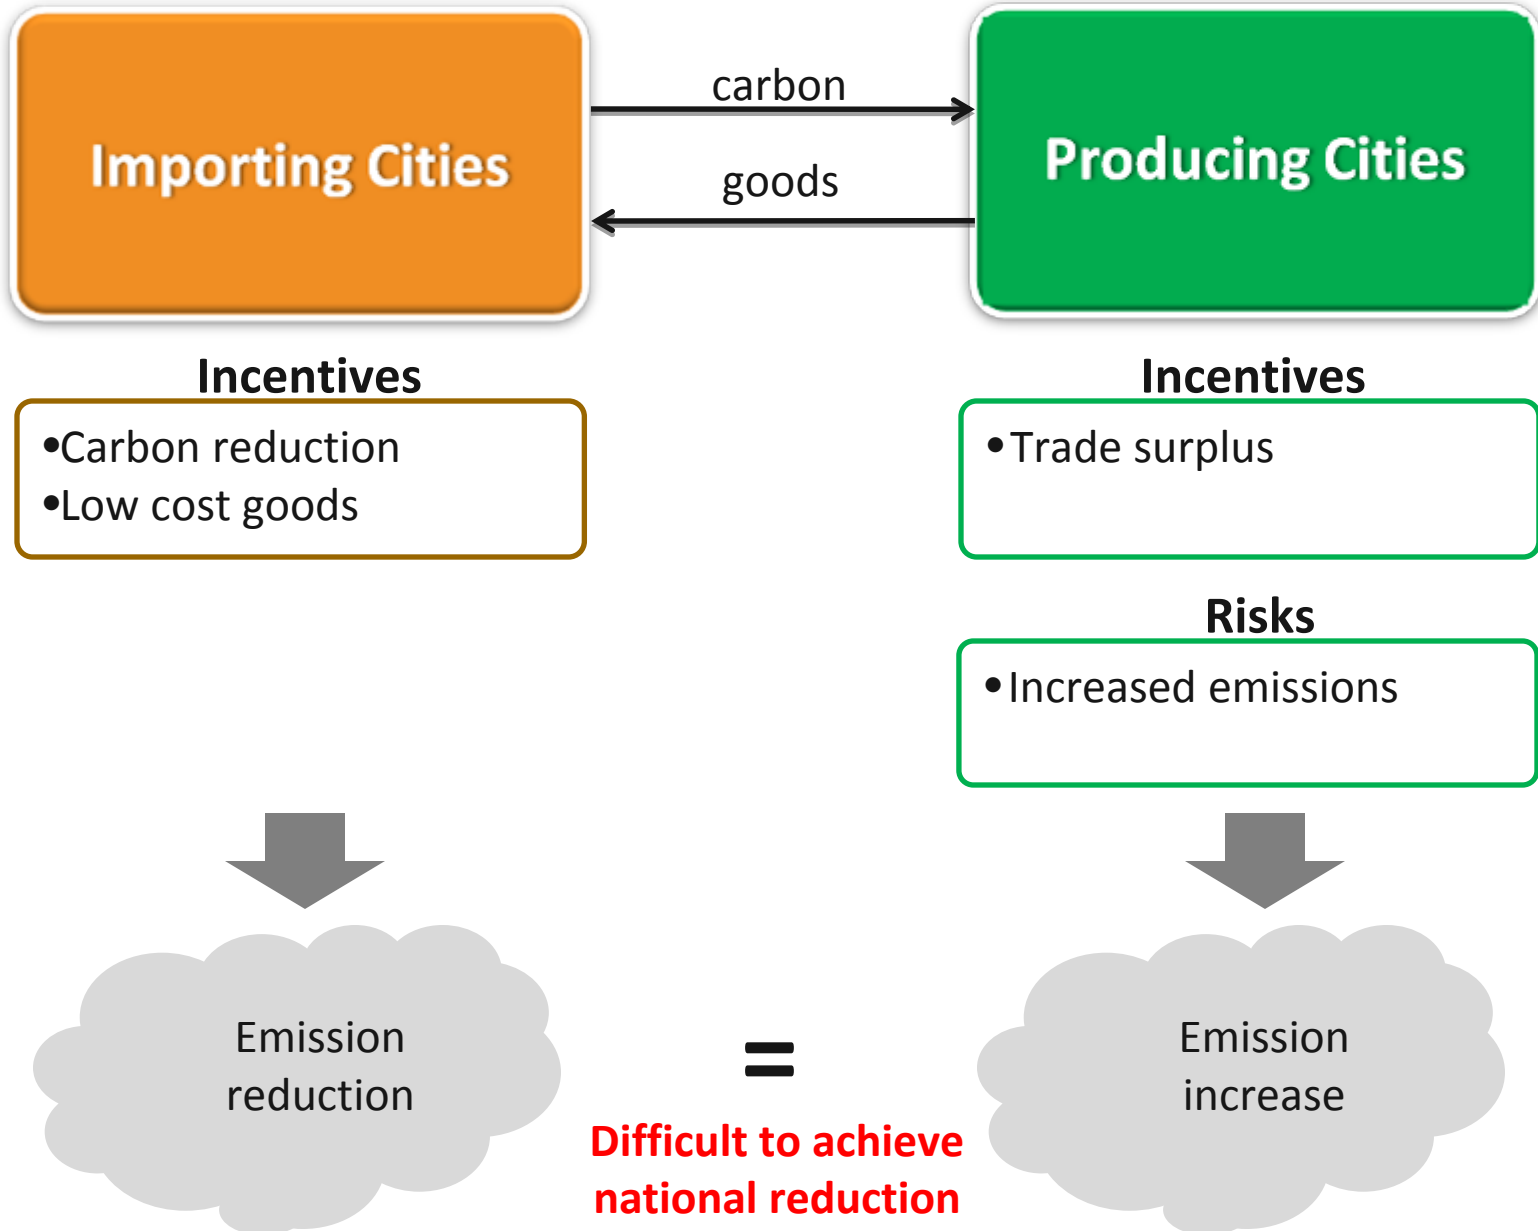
Importing Cities

carbon

goods

Producing Cities

Incentives

•Carbon reduction
•Low cost goods

Incentives

• Trade surplus

Risks

• Increased emissions

Emission reduction

=

Difficult to achieve national reduction

Emission increase